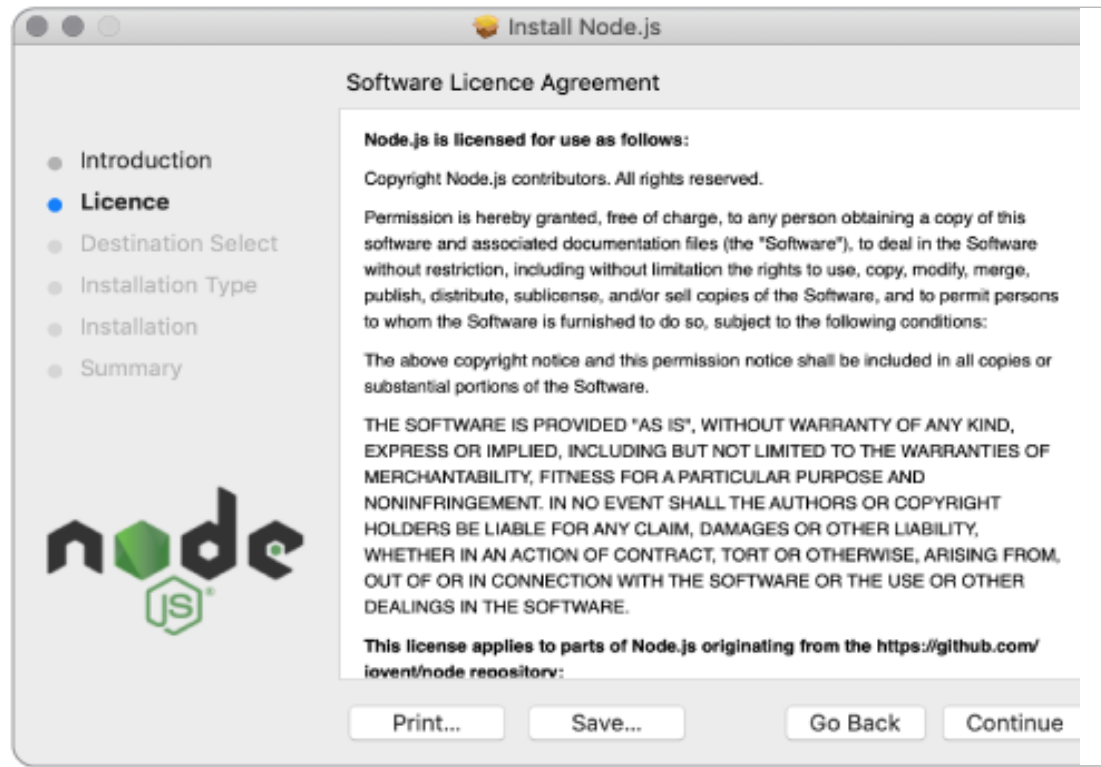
Install Node.js

Software Licence Agreement

Introduction
Licence
Destination Select
Installation Type
Installation
Summary

node
JS

Node.js is licensed for use as follows:

Copyright Node.js contributors. All rights reserved.

Permission is hereby granted, free of charge, to any person obtaining a copy of this software and associated documentation files (the "Software"), to deal in the Software without restriction, including without limitation the rights to use, copy, modify, merge, publish, distribute, sublicense, and/or sell copies of the Software, and to permit persons to whom the Software is furnished to do so, subject to the following conditions:

The above copyright notice and this permission notice shall be included in all copies or substantial portions of the Software.

THE SOFTWARE IS PROVIDED "AS IS", WITHOUT WARRANTY OF ANY KIND, EXPRESS OR IMPLIED, INCLUDING BUT NOT LIMITED TO THE WARRANTIES OF MERCHANTABILITY, FITNESS FOR A PARTICULAR PURPOSE AND NONINFRINGEMENT. IN NO EVENT SHALL THE AUTHORS OR COPYRIGHT HOLDERS BE LIABLE FOR ANY CLAIM, DAMAGES OR OTHER LIABILITY, WHETHER IN AN ACTION OF CONTRACT, TORT OR OTHERWISE, ARISING FROM, OUT OF OR IN CONNECTION WITH THE SOFTWARE OR THE USE OR OTHER DEALINGS IN THE SOFTWARE.

This license applies to parts of Node.js originating from the https://github.com/joyent/node repository:

Print... Save... Go Back Continue